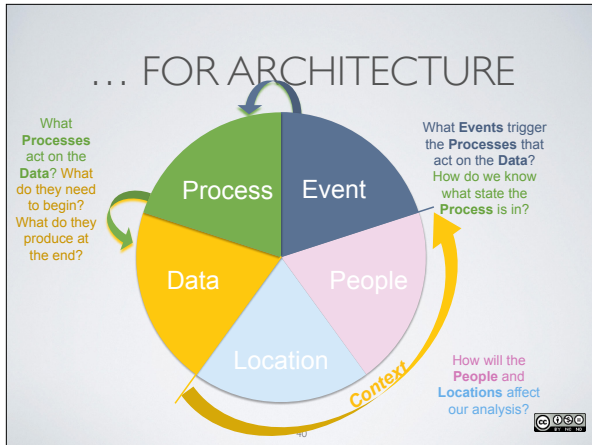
… FOR ARCHITECTURE

What **Processes** act on the **Data**? What do they need to begin? What do they produce at the end?

Process

Event

Data

People

Location

What **Events** trigger the **Processes** that act on the **Data**? How do we know what state the **Process** is in?

Context

How will the **People** and **Locations** affect our analysis?

40